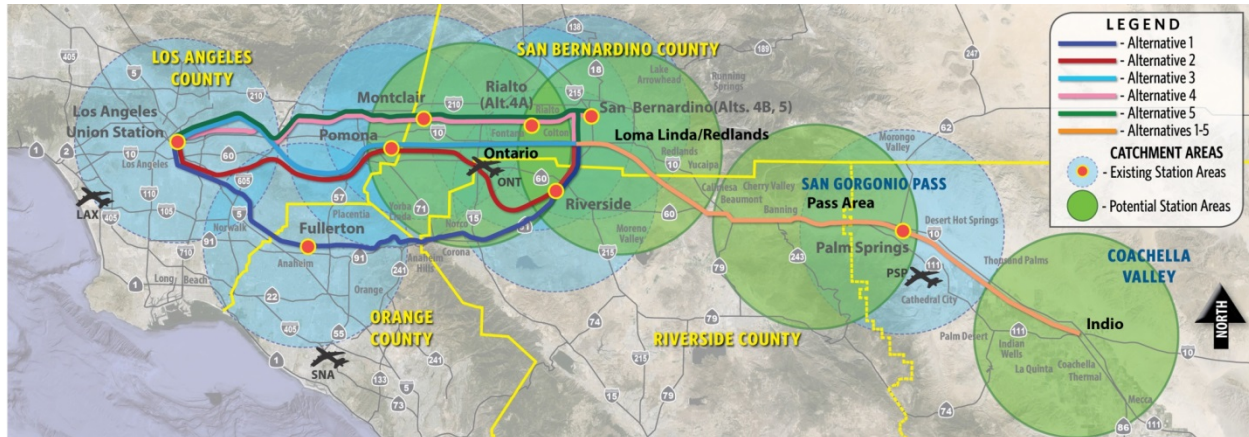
LEGEND
- Alternative 1
- Alternative 2
- Alternative 3
- Alternative 4
- Alternative 5
- Alternatives 1-5
CATCHMENT AREAS
- Existing Station Areas
- Potential Station Areas

LOS ANGELES COUNTY
SAN BERNARDINO COUNTY
ORANGE COUNTY
RIVERSIDE COUNTY
SAN GORGONIO PASS
COACHELLA VALLEY

Los Angeles Union Station
Montclair
Pomona
Rialto (Alt.4A)
San Bernardino (Alts. 4B, 5)
Loma Linda/Redlands
Ontario
ONT
Riverside
Fullerton
Pass Area
Palm Springs
PSP
Indio
LAX
SNA
NORTH

Los Angeles
Norwalk
Long Beach
Anaheim
Placentia
Yorba Linda
Orange
Anaheim Hills
Corona
Norco
Fontana
Colton
Lake Arrowhead
Running Springs
Redlands
Yucaipa
Calimesa
Cherry Valley
Beaumont
Banning
Moreno Valley
Morongo Valley
Desert Hot Springs
Thousand Palms
Cathedral City
Palm Desert
Indian Wells
La Quinta
Coachella
Thermal
Mecca

405
5
210
2
1
10
60
110
105
605
710
57
91
22
55
241
71
15
18
138
215
189
247
62
243
74
79
111
133
73
86